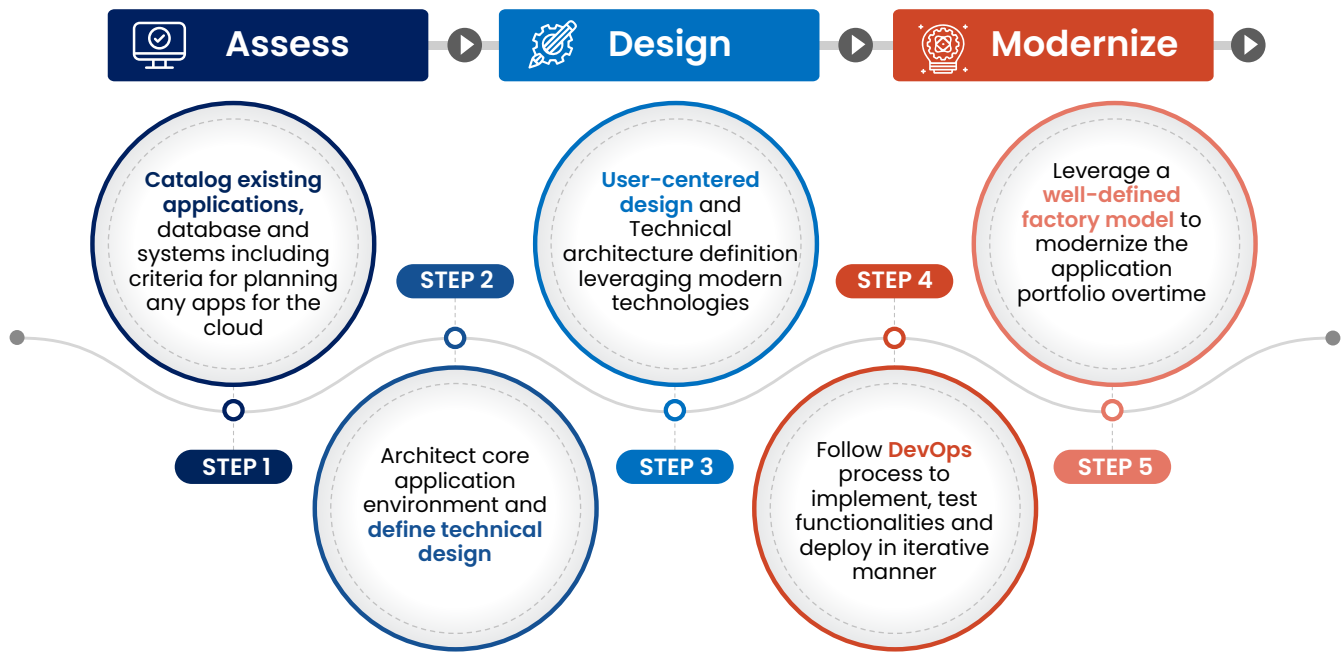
Assess

Design

Modernize

Catalog existing applications, database and systems including criteria for planning any apps for the cloud

STEP 2

User-centered design and Technical architecture definition leveraging modern technologies

STEP 4

Leverage a well-defined factory model to modernize the application portfolio overtime

STEP 1

Architect core application environment and define technical design

STEP 3

Follow DevOps process to implement, test functionalities and deploy in iterative manner

STEP 5